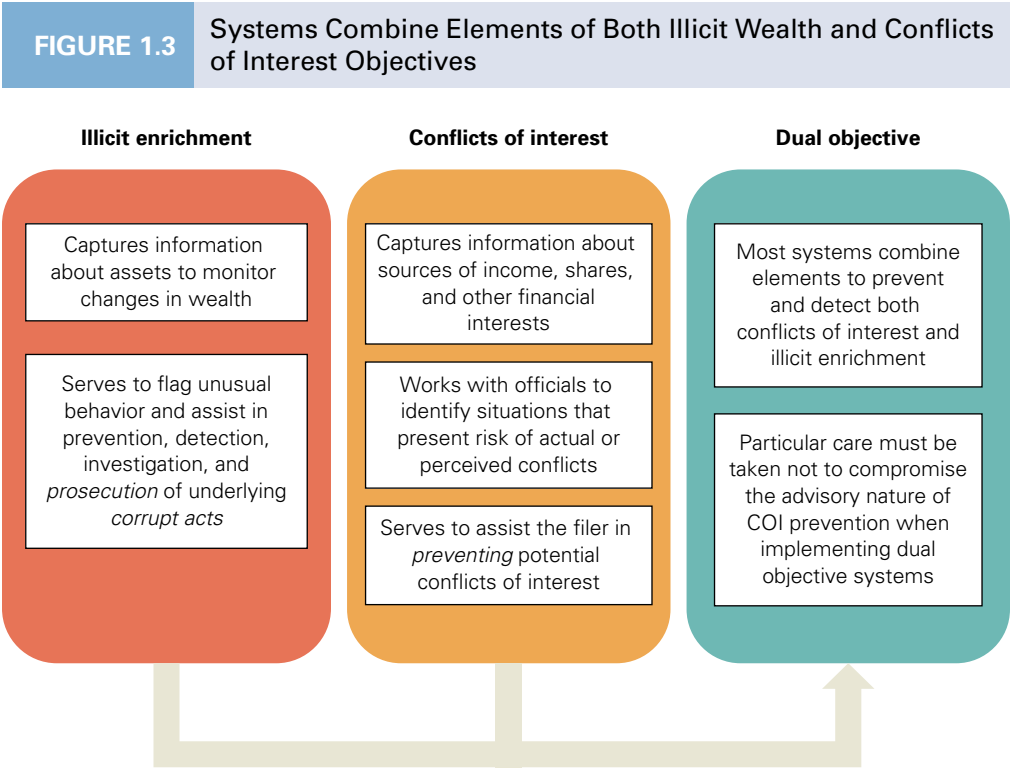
FIGURE 1.3 Systems Combine Elements of Both Illicit Wealth and Conflicts of Interest Objectives

Illicit enrichment

Captures information about assets to monitor changes in wealth

Serves to flag unusual behavior and assist in prevention, detection, investigation, and *prosecution* of underlying *corrupt acts*

Conflicts of interest

Captures information about sources of income, shares, and other financial interests

Works with officials to identify situations that present risk of actual or perceived conflicts

Serves to assist the filer in *preventing* potential conflicts of interest

Dual objective

Most systems combine elements to prevent and detect both conflicts of interest and illicit enrichment

Particular care must be taken not to compromise the advisory nature of COI prevention when implementing dual objective systems